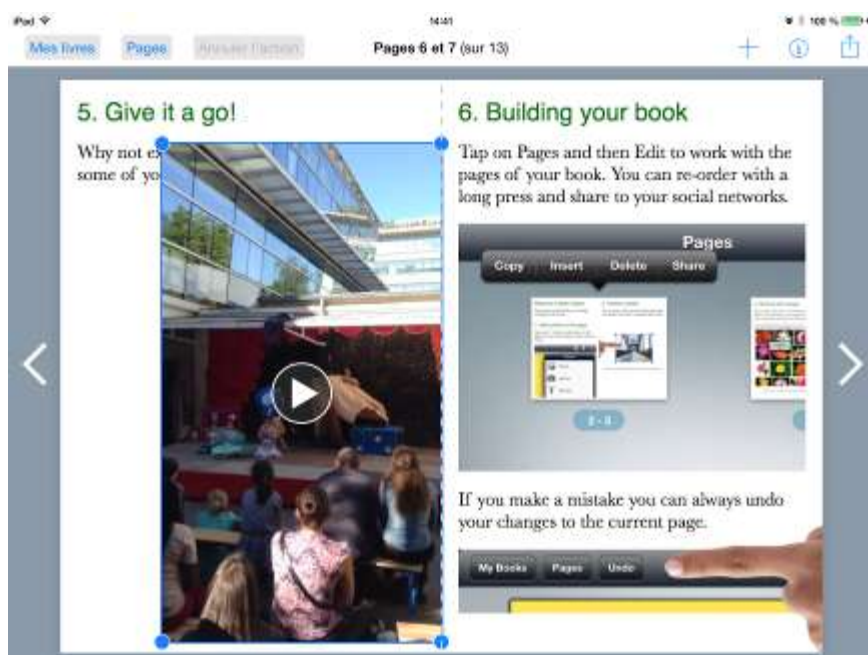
iPad
14:41
100 %

Mes livres
Pages
Annuler l'action
Pages 6 et 7 (sur 13)

5. Give it a go!

Why not ex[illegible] some of yo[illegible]

6. Building your book

Tap on Pages and then Edit to work with the pages of your book. You can re-order with a long press and share to your social networks.

Pages
Copy
Insert
Delete
Share

2 - 3

If you make a mistake you can always undo your changes to the current page.

My Books
Pages
Undo